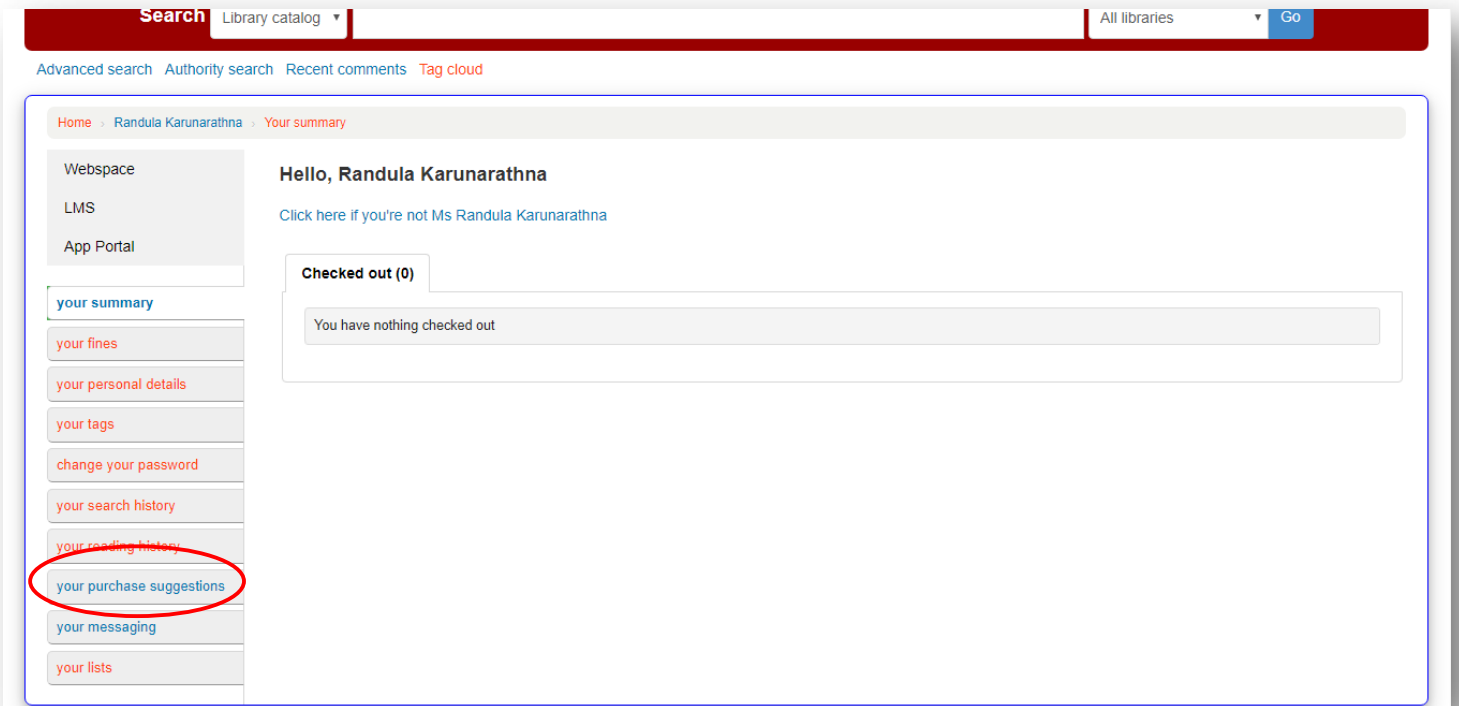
Search Library catalog All libraries Go

Advanced search Authority search Recent comments Tag cloud

Home › Randula Karunarathna › Your summary

Webspace
LMS
App Portal

your summary
your fines
your personal details
your tags
change your password
your search history
your reading history
your purchase suggestions
your messaging
your lists

Hello, Randula Karunarathna

Click here if you're not Ms Randula Karunarathna

Checked out (0)

You have nothing checked out